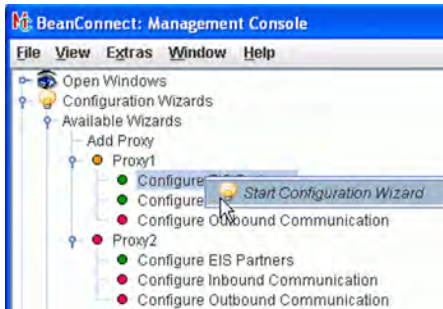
BeanConnect: Management Console

File View Extras Window Help

Open Windows
Configuration Wizards
Available Wizards
Add Proxy
Proxy1
Configure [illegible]
Configure
Configure Outbound Communication
Start Configuration Wizard
Proxy2
Configure EIS Partners
Configure Inbound Communication
Configure Outbound Communication